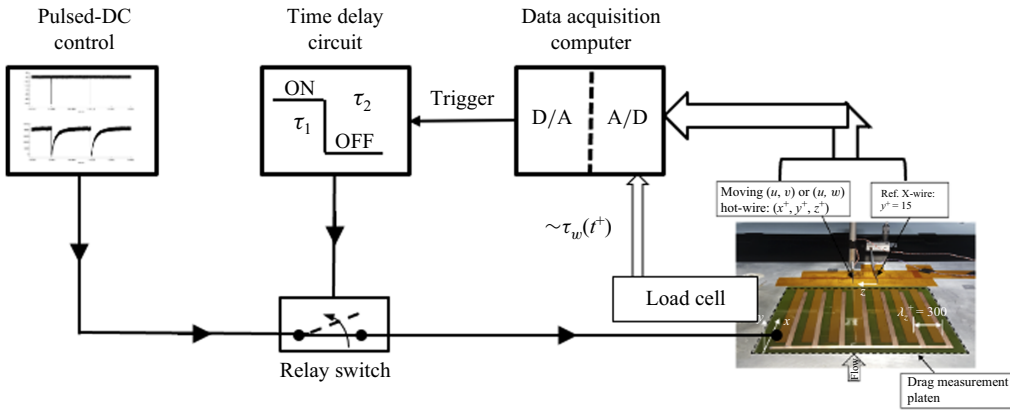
Pulsed-DC control

Time delay circuit

Data acquisition computer

ON

$\tau_2$

$\tau_1$

OFF

Trigger

D/A

A/D

Moving $(u, v)$ or $(u, w)$ hot-wire: $(x^+, y^+, z^+)$

Ref. X-wire: $y^+ = 15$

$\sim\tau_w(t^+)$

Load cell

$z$

$x$

$\lambda_z^+ = 300$

Relay switch

Flow

Drag measurement platen